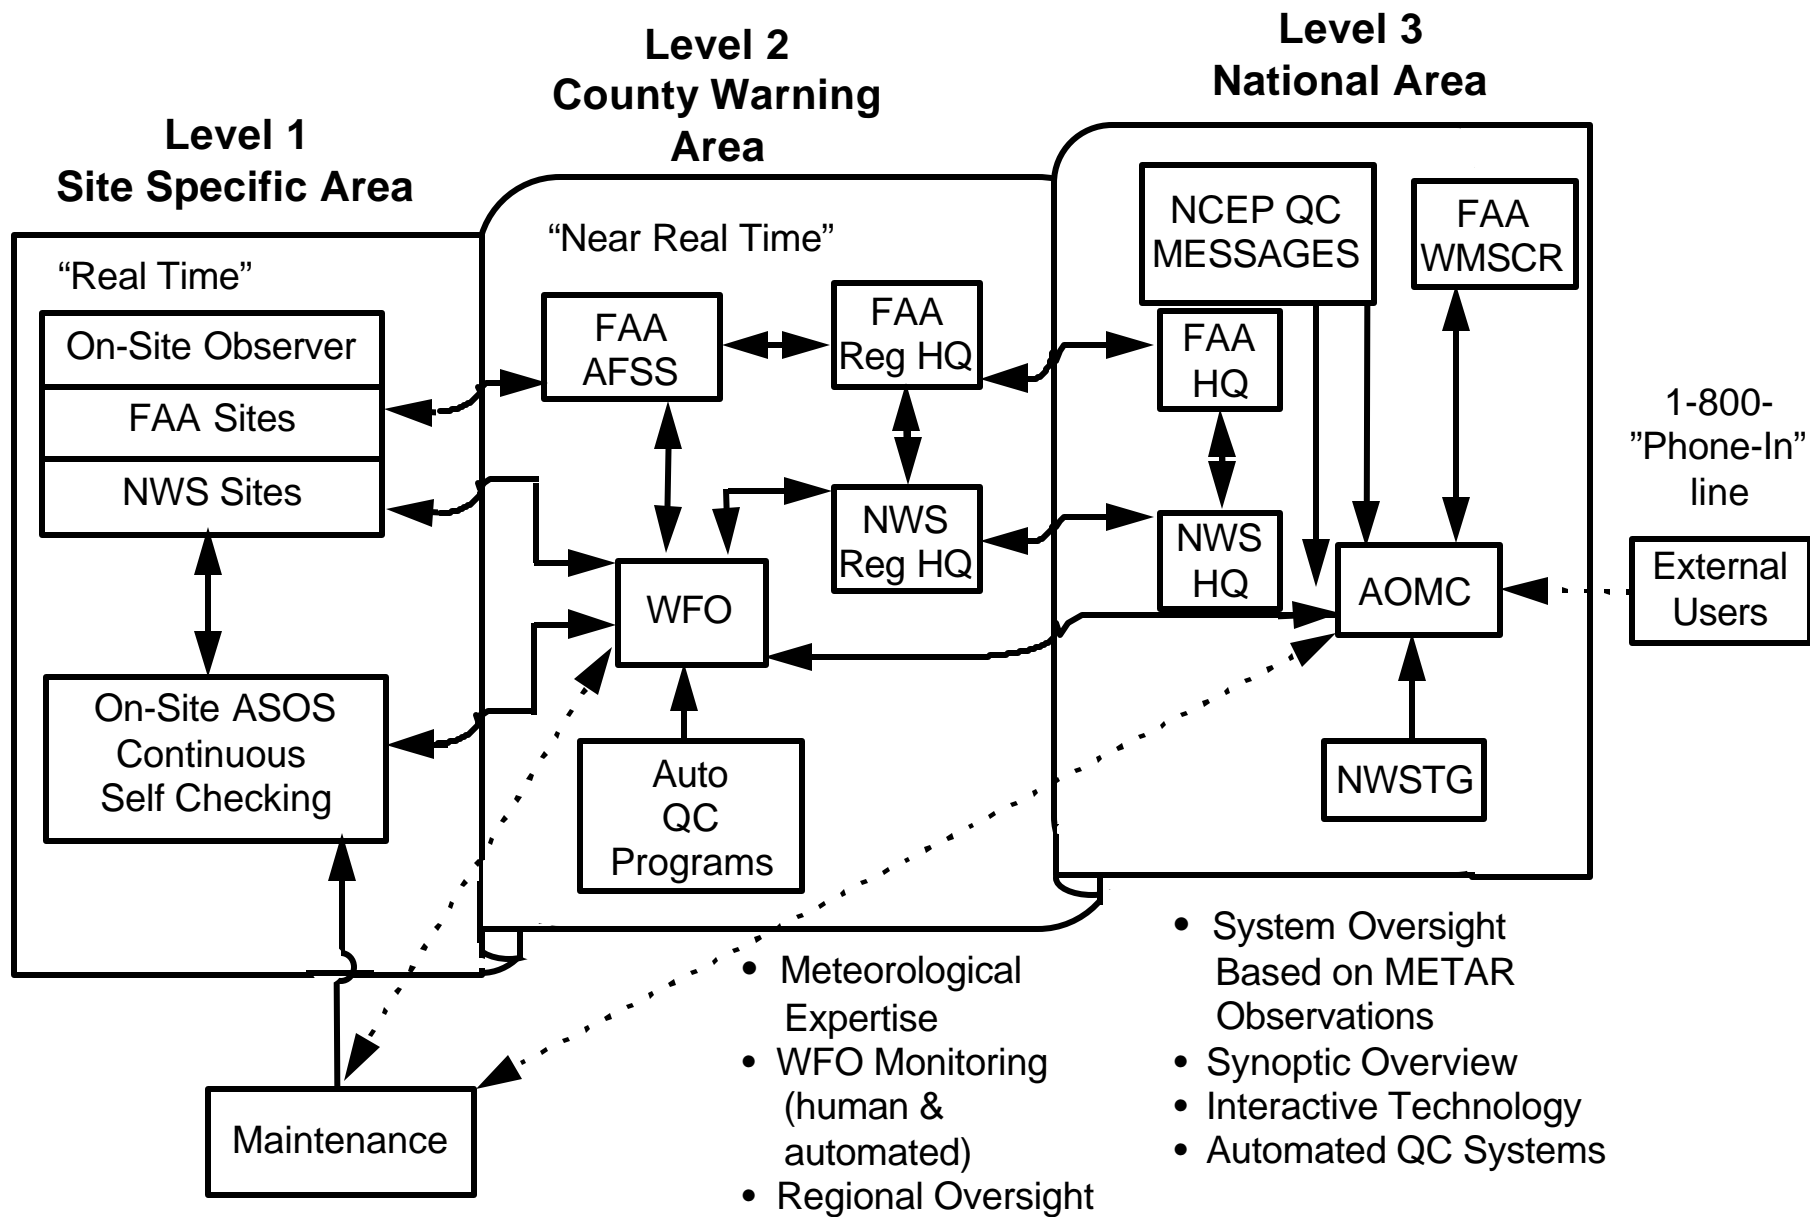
Level 1
Site Specific Area

Level 2
County Warning Area

Level 3
National Area

"Real Time"

On-Site Observer

FAA Sites

NWS Sites

On-Site ASOS Continuous Self Checking

"Near Real Time"

FAA AFSS

FAA Reg HQ

NWS Reg HQ

WFO

Auto QC Programs

NCEP QC MESSAGES

FAA WMSCR

FAA HQ

NWS HQ

AOMC

NWSTG

1-800-
"Phone-In"
line

External Users

Maintenance

• Meteorological Expertise
• WFO Monitoring (human & automated)
• Regional Oversight

• System Oversight Based on METAR Observations
• Synoptic Overview
• Interactive Technology
• Automated QC Systems